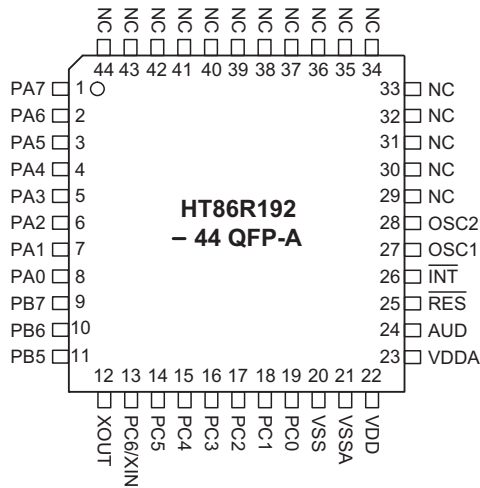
NC NC NC NC NC NC NC NC NC NC NC
44 43 42 41 40 39 38 37 36 35 34

PA7 1
PA6 2
PA5 3
PA4 4
PA3 5
PA2 6
PA1 7
PA0 8
PB7 9
PB6 10
PB5 11

HT86R192
– 44 QFP-A

33 NC
32 NC
31 NC
30 NC
29 NC
28 OSC2
27 OSC1
26 $\overline{INT}$
25 $\overline{RES}$
24 AUD
23 VDDA

12 13 14 15 16 17 18 19 20 21 22
XOUT PC6/XIN PC5 PC4 PC3 PC2 PC1 PC0 VSS VSSA VDD